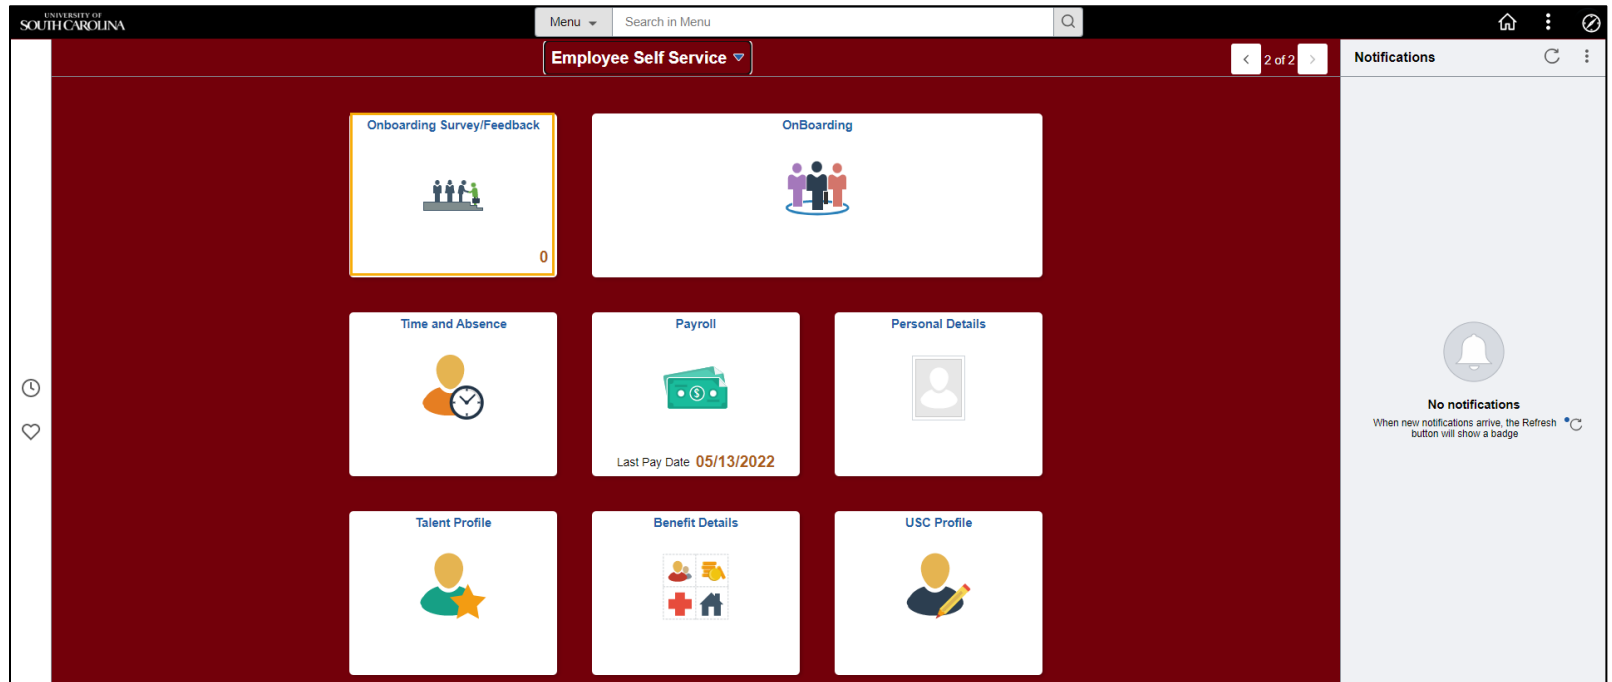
UNIVERSITY OF SOUTH CAROLINA

Menu

Search in Menu

Employee Self Service

2 of 2

Notifications

Onboarding Survey/Feedback

0

OnBoarding

Time and Absence

Payroll

Last Pay Date 05/13/2022

Personal Details

Talent Profile

Benefit Details

USC Profile

No notifications

When new notifications arrive, the Refresh button will show a badge